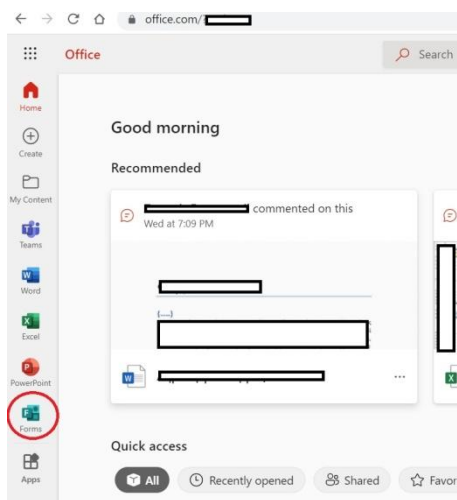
office.com/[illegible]

Office

Search

Home

Create

My Content

Teams

Word

Excel

PowerPoint

Forms

Apps

Good morning

Recommended

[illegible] commented on this
Wed at 7:09 PM

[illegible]

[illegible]

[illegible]

...

Quick access

All

Recently opened

Shared

Favor